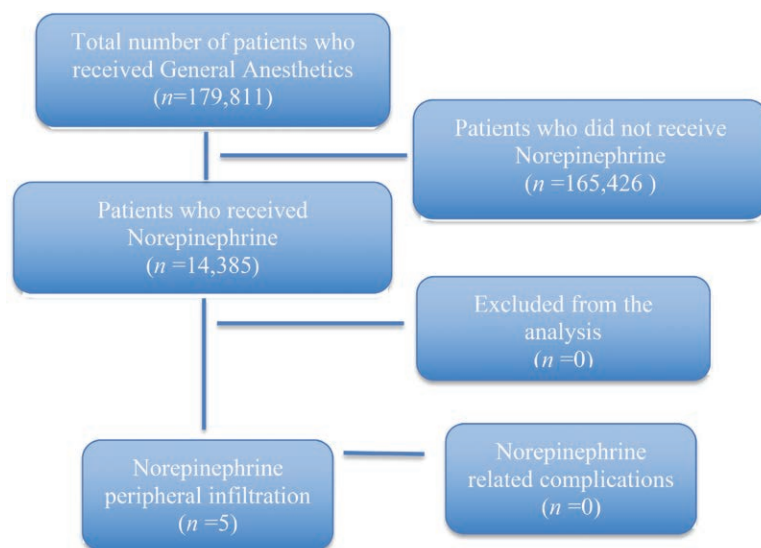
Total number of patients who received General Anesthetics
($n$=179,811)

Patients who did not receive Norepinephrine
($n$ =165,426 )

Patients who received Norepinephrine
($n$ =14,385)

Excluded from the analysis
($n$ =0)

Norepinephrine peripheral infiltration
($n$ =5)

Norepinephrine related complications
($n$ =0)